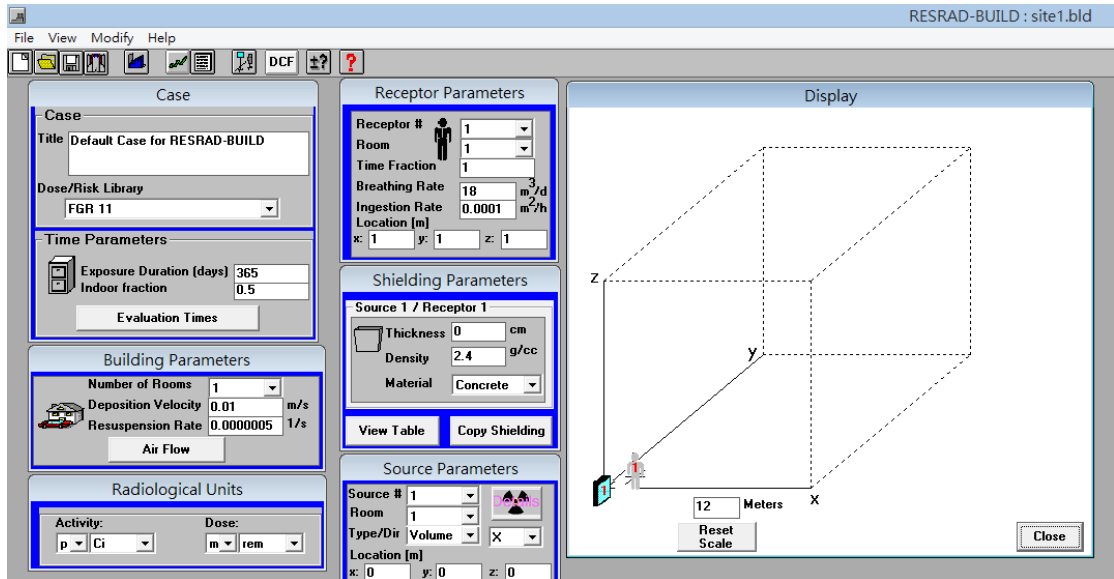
RESRAD-BUILD : site1.bld

File View Modify Help

DCF ±? ?

Case

Case

Title Default Case for RESRAD-BUILD

Dose/Risk Library

FGR 11

Time Parameters

Exposure Duration (days) 365

Indoor fraction 0.5

Evaluation Times

Building Parameters

Number of Rooms 1

Deposition Velocity 0.01 m/s

Resuspension Rate 0.0000005 1/s

Air Flow

Radiological Units

Activity: p Ci

Dose: m rem

Receptor Parameters

Receptor # 1

Room 1

Time Fraction 1

Breathing Rate 18 $m^3/d$

Ingestion Rate 0.0001 $m^2/h$

Location [m]

x: 1 y: 1 z: 1

Shielding Parameters

Source 1 / Receptor 1

Thickness 0 cm

Density 2.4 g/cc

Material Concrete

View Table

Copy Shielding

Source Parameters

Source # 1

Room 1

Type/Dir Volume X

Location [m]

x: 0 y: 0 z: 0

Details

Display

z

y

x

1

12 Meters

Reset Scale

Close